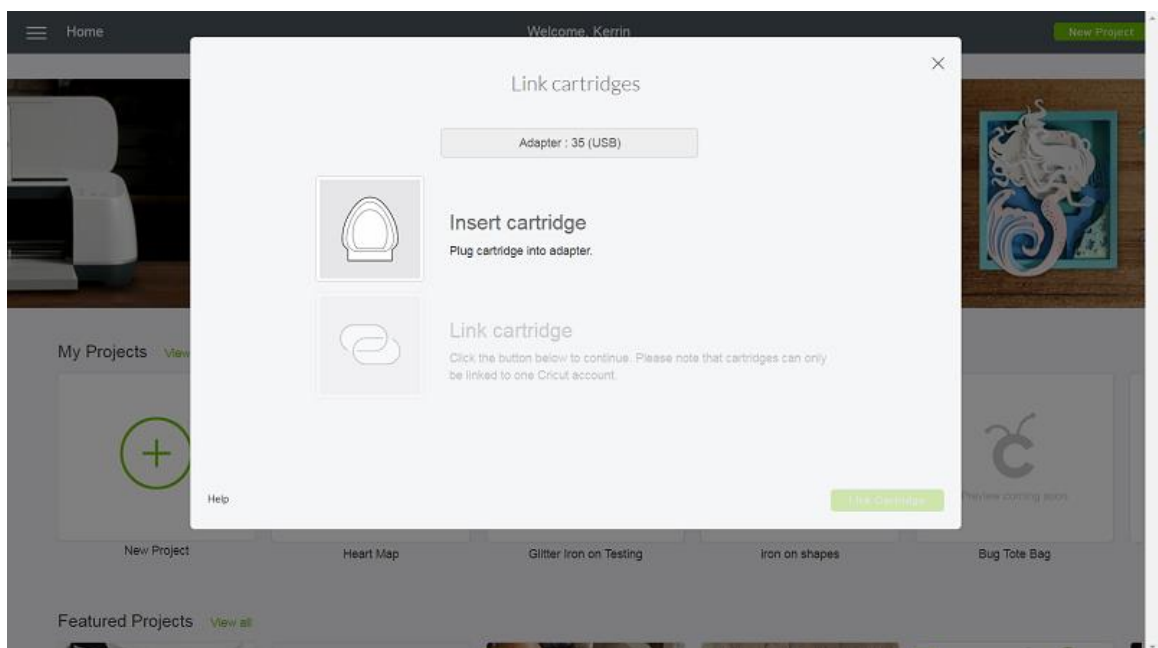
Home

Welcome, Kerrin

New Project

Link cartridges

×

Adapter : 35 (USB)

Insert cartridge

Plug cartridge into adapter.

Link cartridge

Click the button below to continue. Please note that cartridges can only be linked to one Cricut account.

Help

Link Cartridge

My Projects View

Preview coming soon

New Project

Heart Map

Glitter Iron on Testing

Iron on shapes

Bug Tote Bag

Featured Projects View all